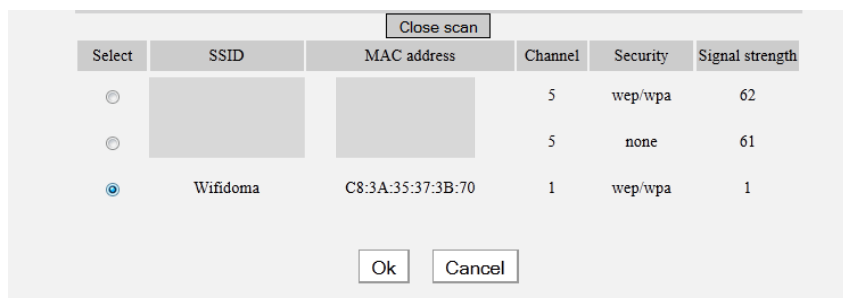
Close scan

| Select | SSID | MAC address | Channel | Security | Signal strength |
|---|---|---|---|---|---|
| | | | 5 | wep/wpa | 62 |
| | | | 5 | none | 61 |
| | Wifidoma | C8:3A:35:37:3B:70 | 1 | wep/wpa | 1 |

Ok Cancel